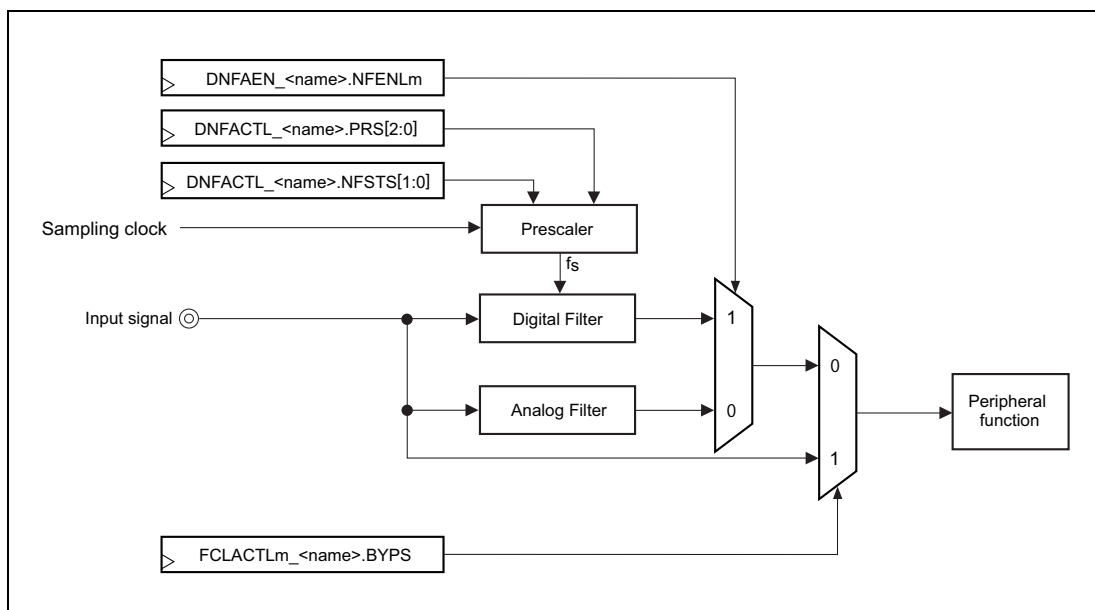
DNFAEN_<name>.NFENLm

DNFACTL_<name>.PRS[2:0]

DNFACTL_<name>.NFSTS[1:0]

Sampling clock

Prescaler

$f_S$

Input signal

Digital Filter

1

0

0

Analog Filter

0

1

Peripheral function

FCLACTLm_<name>.BYPS